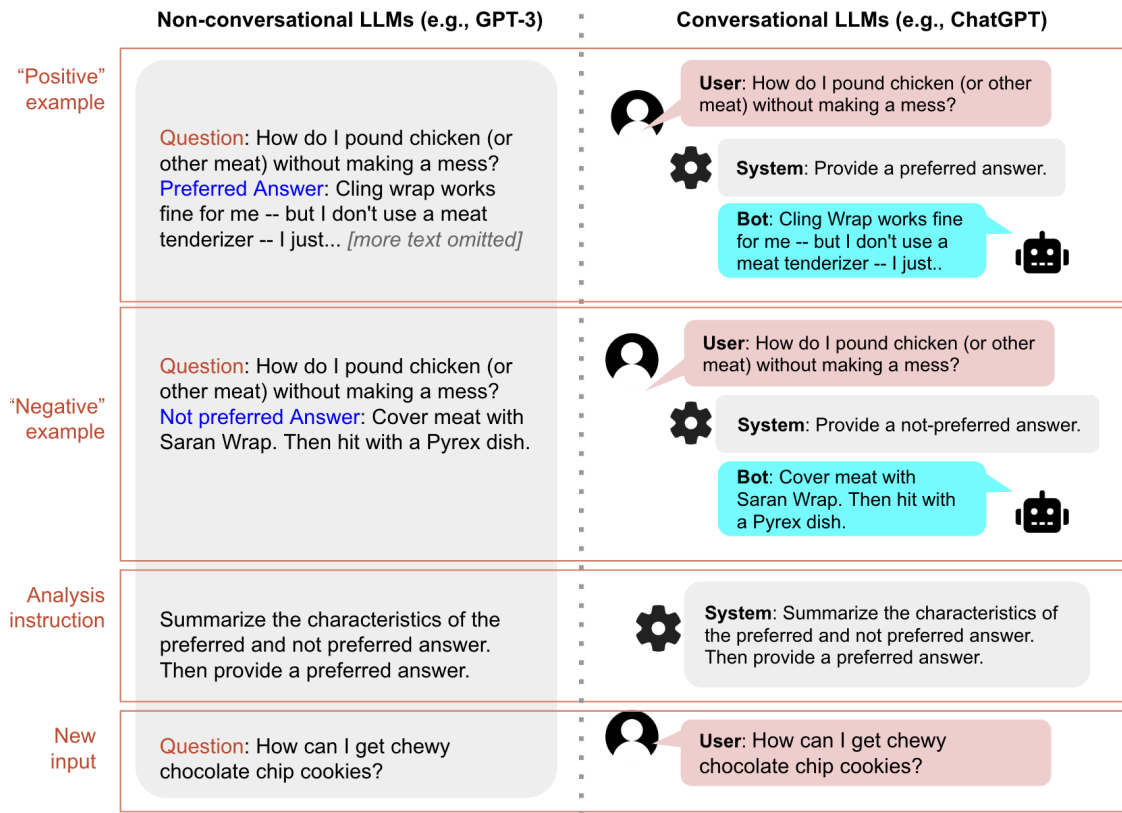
Non-conversational LLMs (e.g., GPT-3)

Conversational LLMs (e.g., ChatGPT)

"Positive" example

Question: How do I pound chicken (or other meat) without making a mess?
Preferred Answer: Cling wrap works fine for me -- but I don't use a meat tenderizer -- I just... [more text omitted]

User: How do I pound chicken (or other meat) without making a mess?

System: Provide a preferred answer.

Bot: Cling Wrap works fine for me -- but I don't use a meat tenderizer -- I just..

"Negative" example

Question: How do I pound chicken (or other meat) without making a mess?
Not preferred Answer: Cover meat with Saran Wrap. Then hit with a Pyrex dish.

User: How do I pound chicken (or other meat) without making a mess?

System: Provide a not-preferred answer.

Bot: Cover meat with Saran Wrap. Then hit with a Pyrex dish.

Analysis instruction

Summarize the characteristics of the preferred and not preferred answer. Then provide a preferred answer.

System: Summarize the characteristics of the preferred and not preferred answer. Then provide a preferred answer.

New input

Question: How can I get chewy chocolate chip cookies?

User: How can I get chewy chocolate chip cookies?